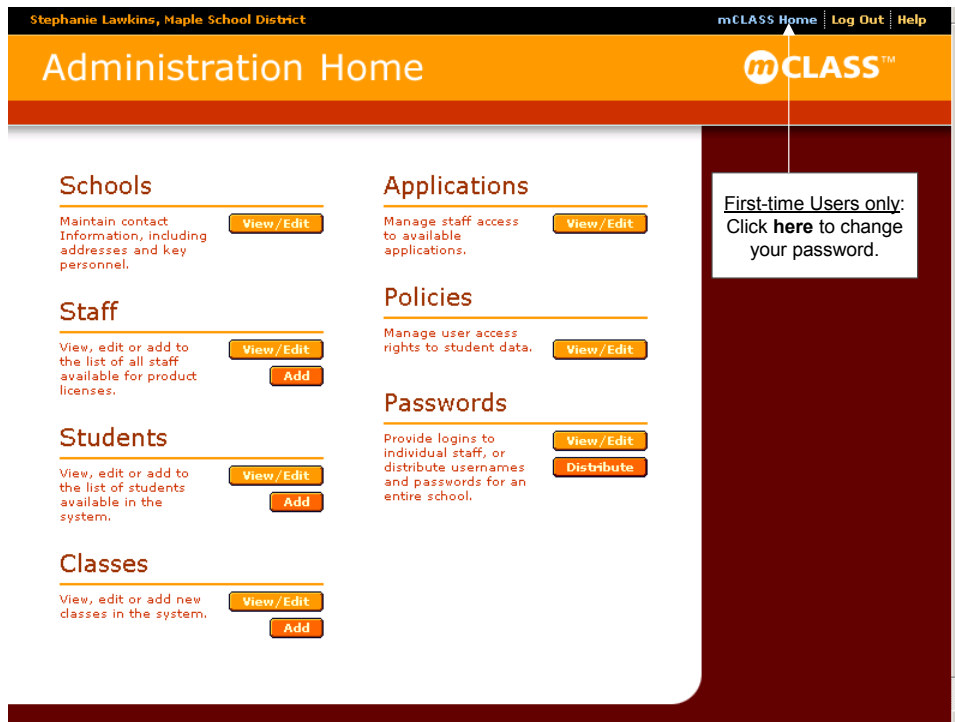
Stephanie Lawkins, Maple School District

mCLASS Home | Log Out | Help

Administration Home

mCLASS™

First-time Users only: Click **here** to change your password.

Schools

Maintain contact Information, including addresses and key personnel.

View/Edit

Staff

View, edit or add to the list of all staff available for product licenses.

View/Edit

Add

Students

View, edit or add to the list of students available in the system.

View/Edit

Add

Classes

View, edit or add new classes in the system.

View/Edit

Add

Applications

Manage staff access to available applications.

View/Edit

Policies

Manage user access rights to student data.

View/Edit

Passwords

Provide logins to individual staff, or distribute usernames and passwords for an entire school.

View/Edit

Distribute